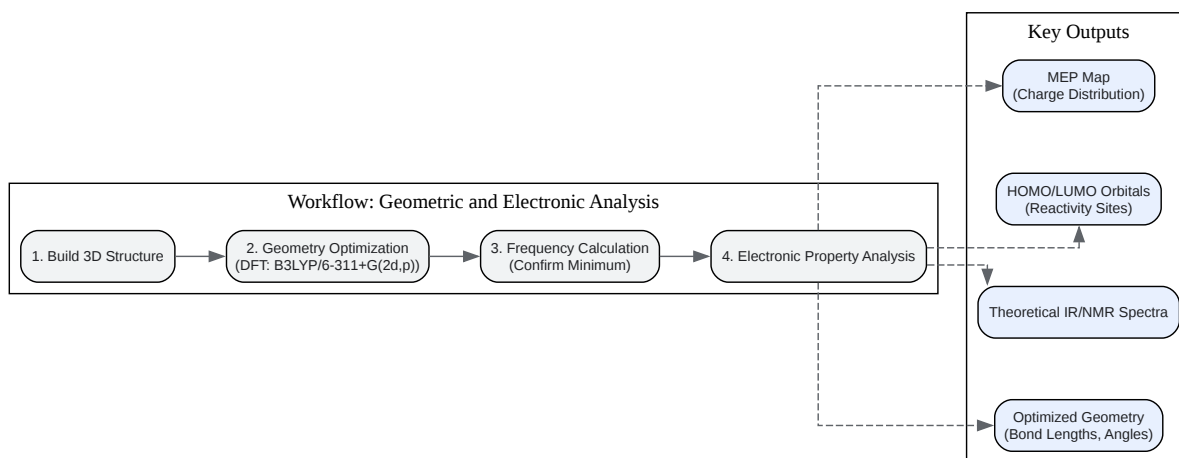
Workflow: Geometric and Electronic Analysis

1. Build 3D Structure

2. Geometry Optimization
(DFT: B3LYP/6-311+G(2d,p))

3. Frequency Calculation
(Confirm Minimum)

4. Electronic Property Analysis

Key Outputs

MEP Map
(Charge Distribution)

HOMO/LUMO Orbitals
(Reactivity Sites)

Theoretical IR/NMR Spectra

Optimized Geometry
(Bond Lengths, Angles)